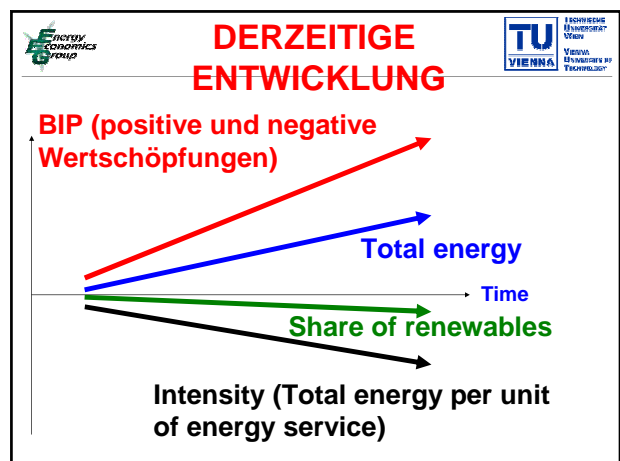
Energy Economics Group

DERZEITIGE ENTWICKLUNG

TU VIENNA

TECHNISCHE UNIVERSITÄT WIEN
VIENNA UNIVERSITY OF TECHNOLOGY

BIP (positive und negative Wertschöpfungen)

Total energy

Time

Share of renewables

Intensity (Total energy per unit of energy service)